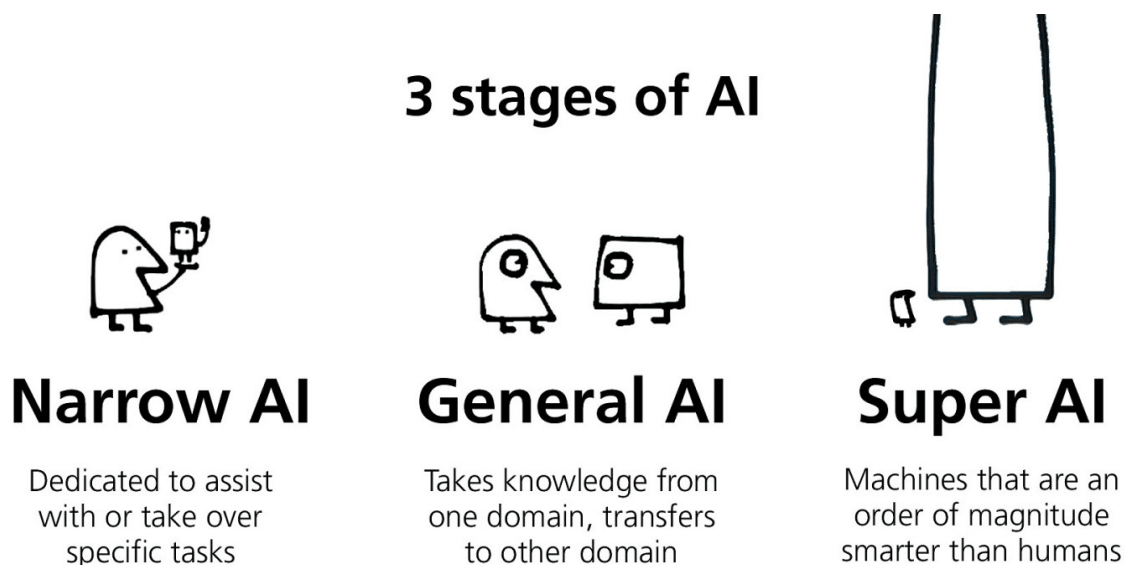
3 stages of AI

Narrow AI

Dedicated to assist with or take over specific tasks

General AI

Takes knowledge from one domain, transfers to other domain

Super AI

Machines that are an order of magnitude smarter than humans